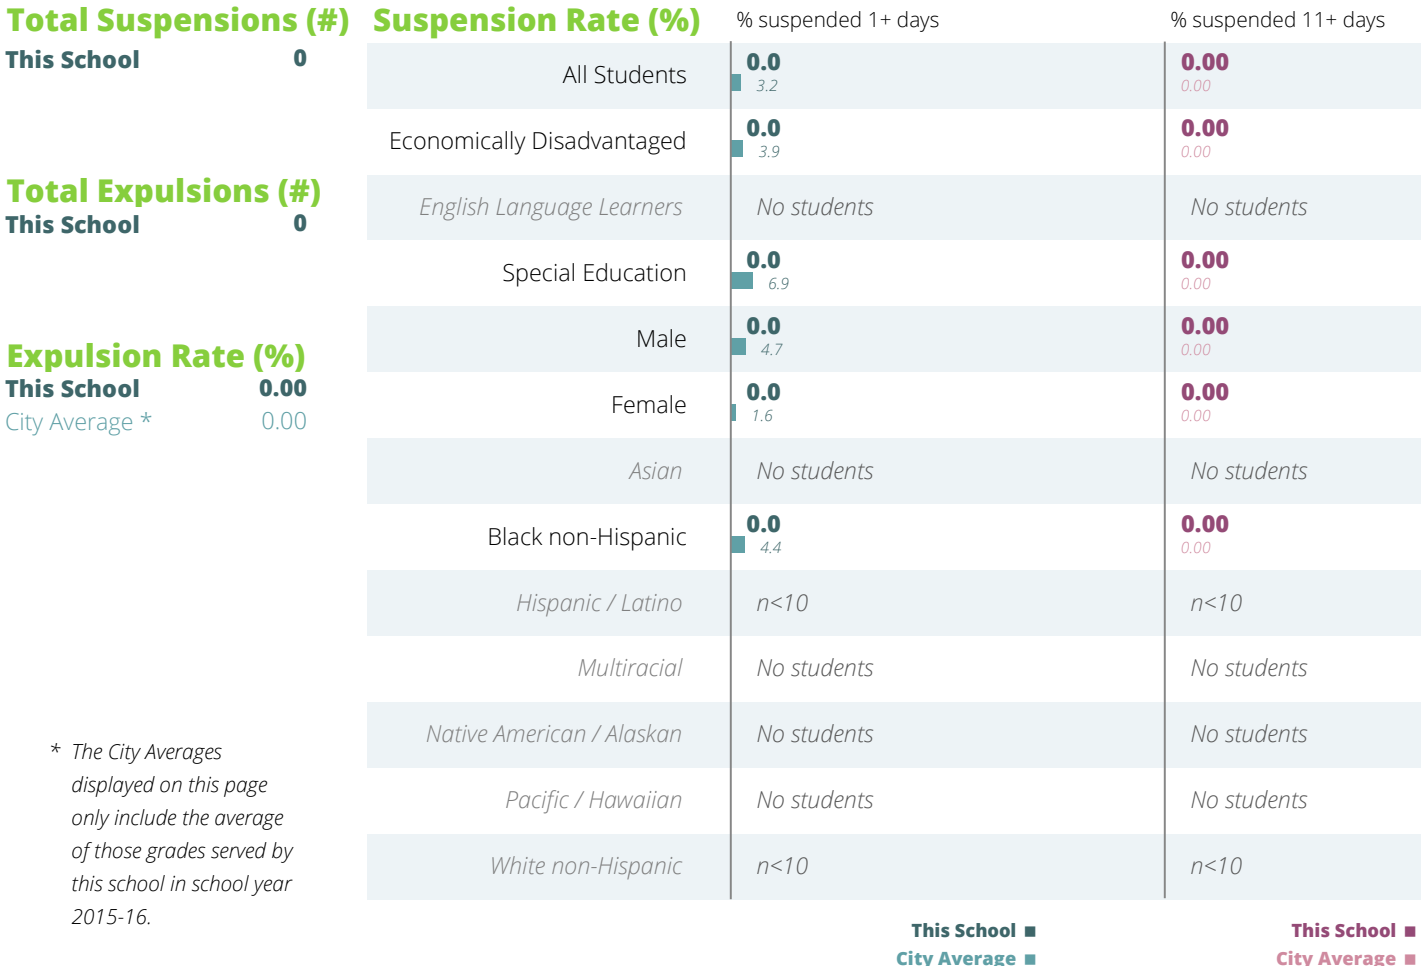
Total Suspensions (#)
This School 0

Total Expulsions (#)
This School 0

Expulsion Rate (%)
This School 0.00
City Average * 0.00

* The City Averages displayed on this page only include the average of those grades served by this school in school year 2015-16.

Suspension Rate (%)

| | % suspended 1+ days | % suspended 11+ days |
|---|---|---|
| All Students | 0.0 3.2 | 0.00 0.00 |
| Economically Disadvantaged | 0.0 3.9 | 0.00 0.00 |
| English Language Learners | No students | No students |
| Special Education | 0.0 6.9 | 0.00 0.00 |
| Male | 0.0 4.7 | 0.00 0.00 |
| Female | 0.0 1.6 | 0.00 0.00 |
| Asian | No students | No students |
| Black non-Hispanic | 0.0 4.4 | 0.00 0.00 |
| Hispanic / Latino | n<10 | n<10 |
| Multiracial | No students | No students |
| Native American / Alaskan | No students | No students |
| Pacific / Hawaiian | No students | No students |
| White non-Hispanic | n<10 | n<10 |

This School
City Average

This School
City Average